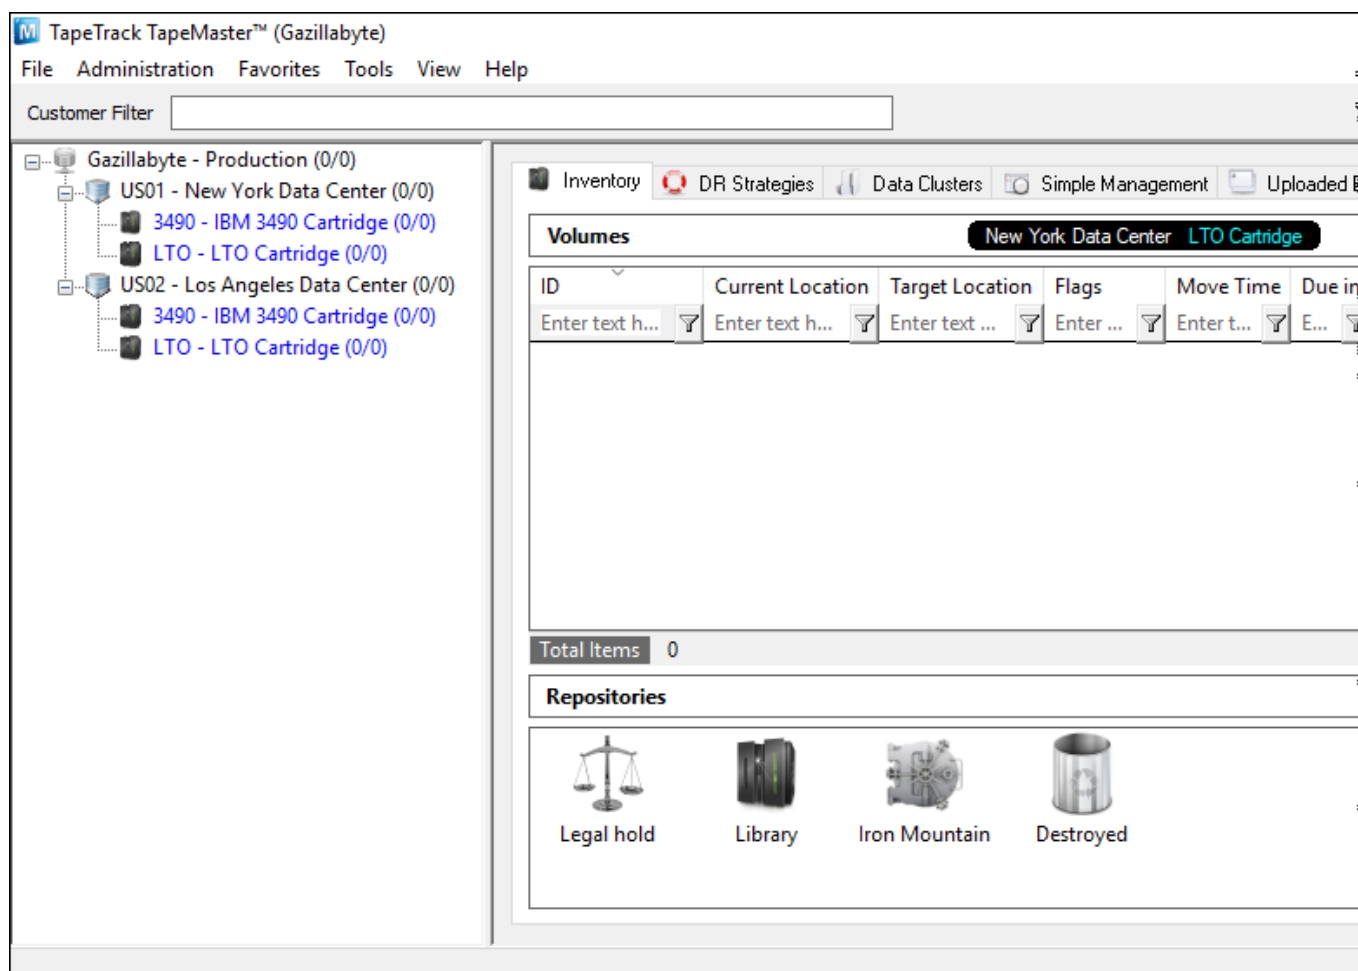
TapeTrack TapeMaster™ (Gazillabyte)

File Administration Favorites Tools View Help

Customer Filter

Gazillabyte - Production (0/0)
US01 - New York Data Center (0/0)
3490 - IBM 3490 Cartridge (0/0)
LTO - LTO Cartridge (0/0)
US02 - Los Angeles Data Center (0/0)
3490 - IBM 3490 Cartridge (0/0)
LTO - LTO Cartridge (0/0)

Inventory DR Strategies Data Clusters Simple Management Uploaded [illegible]

Volumes New York Data Center LTO Cartridge

| ID | Current Location | Target Location | Flags | Move Time | Due in |
|---|---|---|---|---|---|
| Enter text h... | Enter text h... | Enter text ... | Enter ... | Enter t... | E... |

Total Items 0

Repositories

Legal hold Library Iron Mountain Destroyed